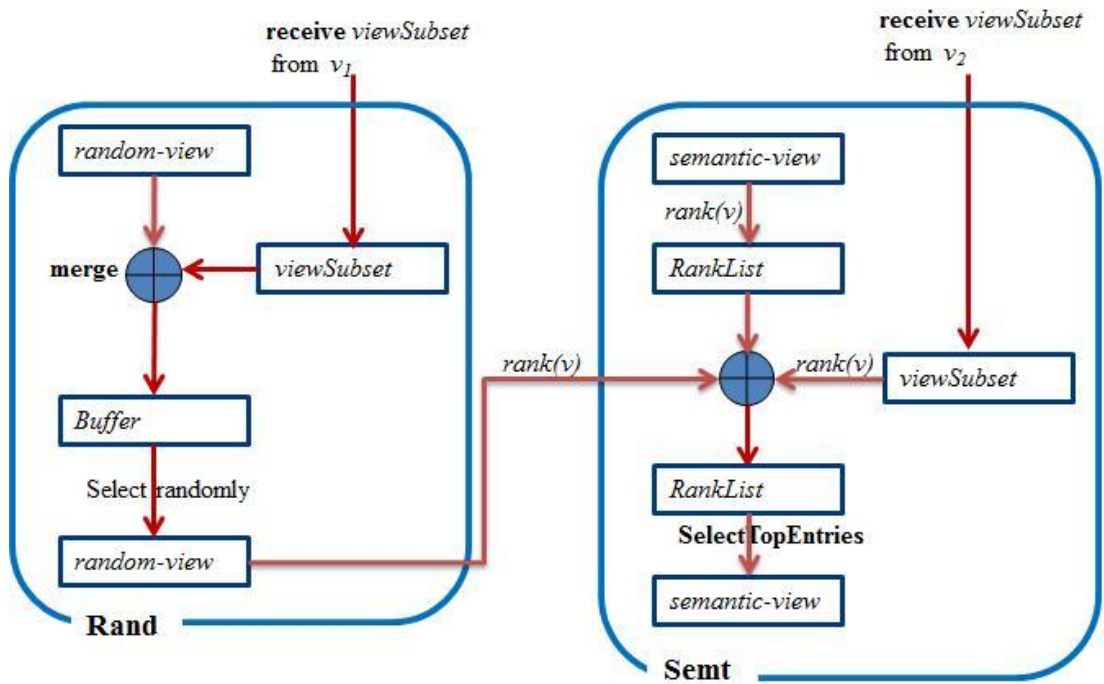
**receive** *viewSubset* from $v_1$

**receive** *viewSubset* from $v_2$

*random-view*

**merge**

*viewSubset*

*Buffer*

Select randomly

*random-view*

**Rand**

*rank(v)*

*semantic-view*

*rank(v)*

*RankList*

*rank(v)*

*viewSubset*

*RankList*

**SelectTopEntries**

*semantic-view*

**Semt**